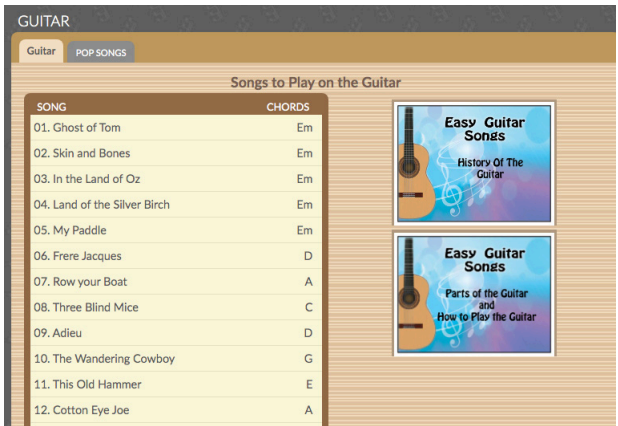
GUITAR

Guitar POP SONGS

Songs to Play on the Guitar

| SONG | CHORDS |
|---|---|
| 01. Ghost of Tom | Em |
| 02. Skin and Bones | Em |
| 03. In the Land of Oz | Em |
| 04. Land of the Silver Birch | Em |
| 05. My Paddle | Em |
| 06. Frere Jacques | D |
| 07. Row your Boat | A |
| 08. Three Blind Mice | C |
| 09. Adieu | D |
| 10. The Wandering Cowboy | G |
| 11. This Old Hammer | E |
| 12. Cotton Eye Joe | A |

Easy Guitar Songs
History Of The Guitar

Easy Guitar Songs
Parts of the Guitar and How to Play the Guitar